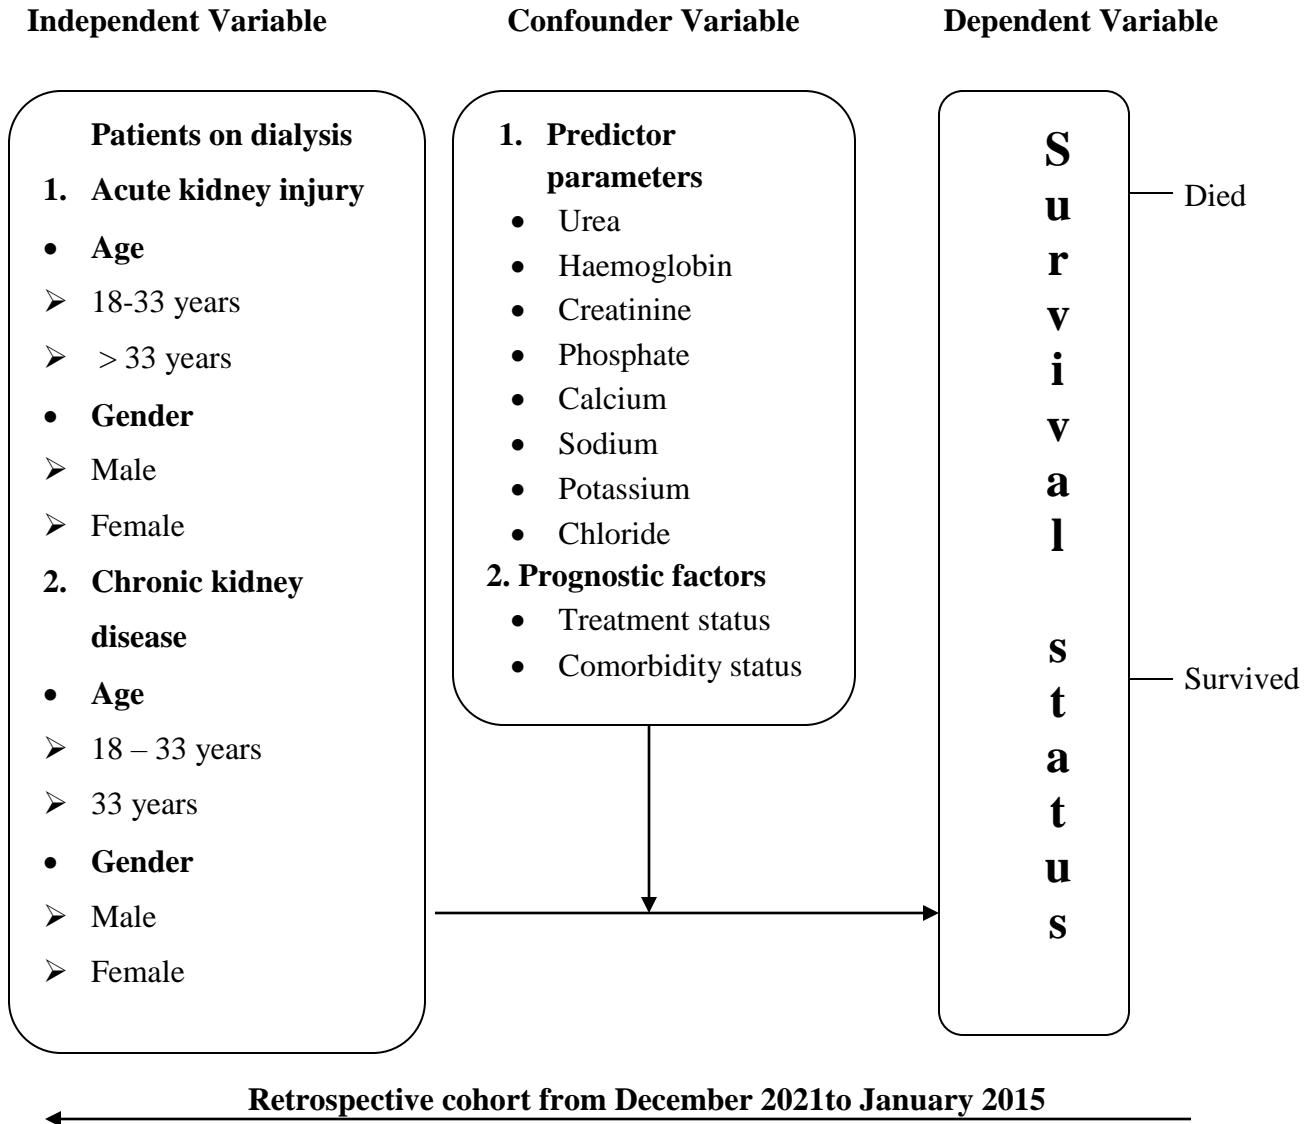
Independent Variable

Confounder Variable

Dependent Variable

Patients on dialysis

1. Acute kidney injury
- Age
- 18-33 years
- > 33 years
- Gender
- Male
- Female

2. Chronic kidney disease
- Age
- 18 – 33 years
- 33 years
- Gender
- Male
- Female

1. Predictor parameters
- Urea
- Haemoglobin
- Creatinine
- Phosphate
- Calcium
- Sodium
- Potassium
- Chloride

2. Prognostic factors
- Treatment status
- Comorbidity status

Survival status

Died

Survived

Retrospective cohort from December 2021to January 2015